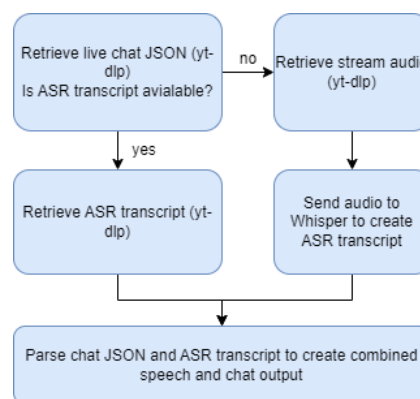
Retrieve live chat JSON (yt-dlp)
Is ASR transcript avialable?

no

Retrieve stream audi (yt-dlp)

yes

Retrieve ASR transcript (yt-dlp)

Send audio to Whisper to create ASR transcript

Parse chat JSON and ASR transcript to create combined speech and chat output